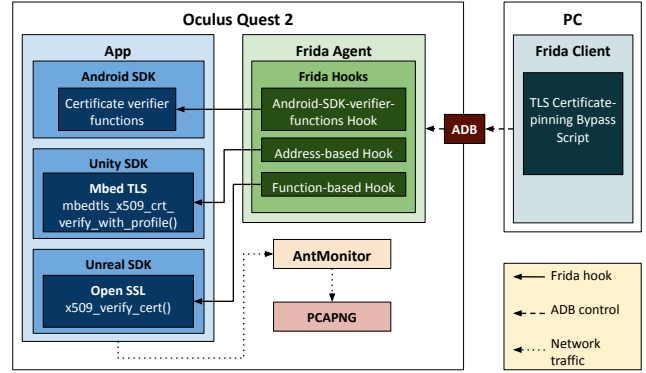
Oculus Quest 2

App

Android SDK

Certificate verifier functions

Unity SDK

Mbed TLS
mbedtls_x509_crt_verify_with_profile()

Unreal SDK

Open SSL
x509_verify_cert()

Frida Agent

Frida Hooks

Android-SDK-verifier-functions Hook

Address-based Hook

Function-based Hook

AntMonitor

PCAPNG

ADB

PC

Frida Client

TLS Certificate-pinning Bypass Script

Frida hook

ADB control

Network traffic